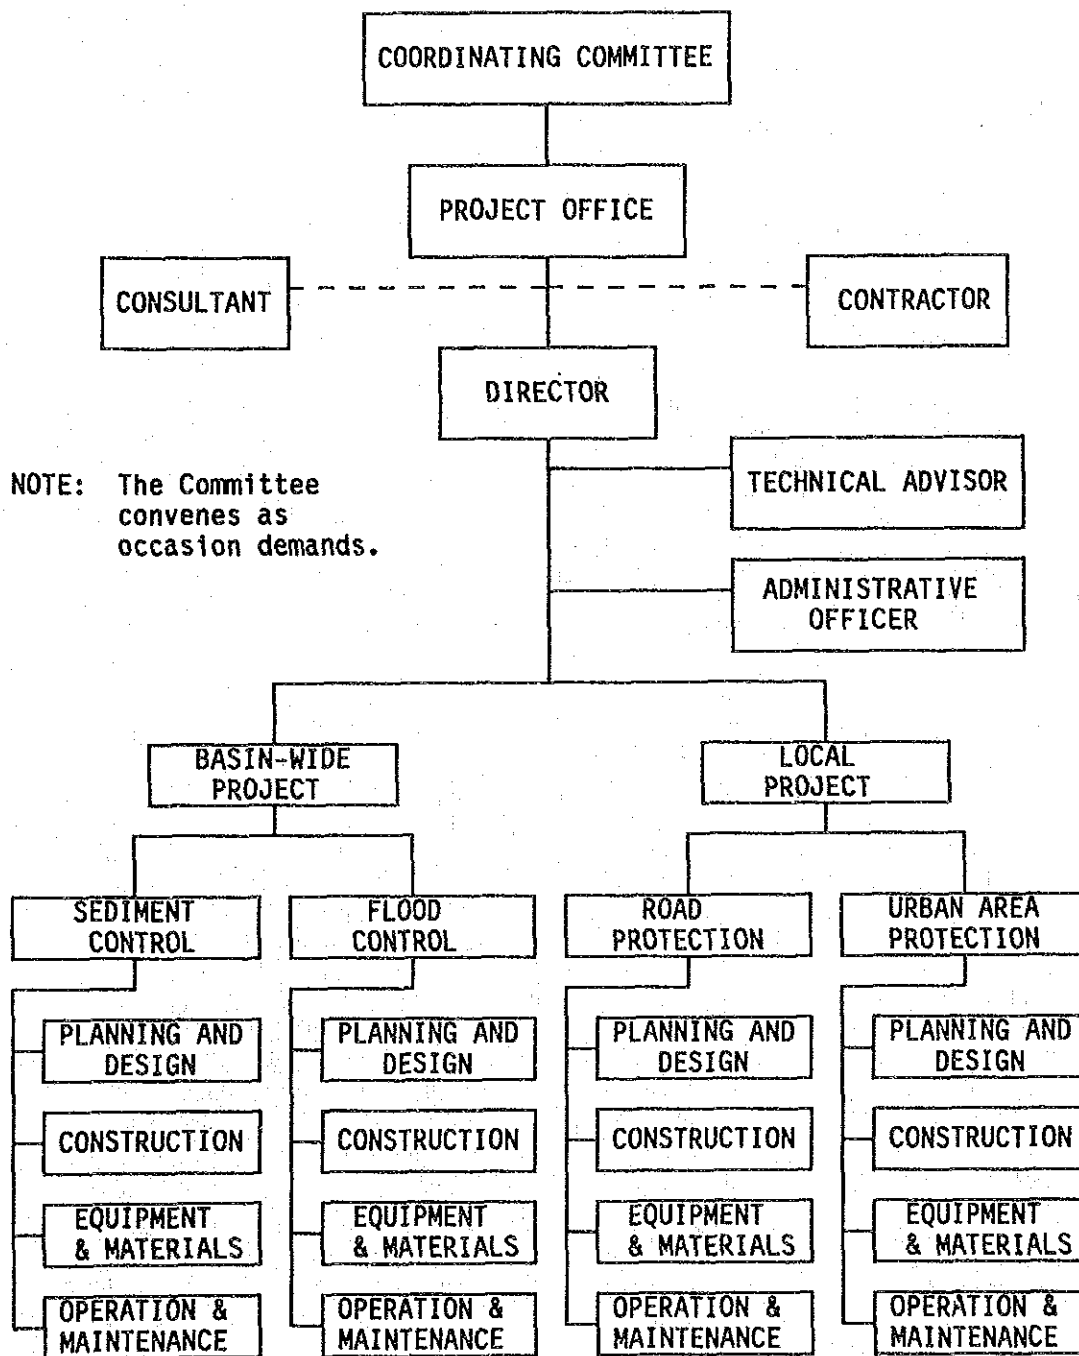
COORDINATING COMMITTEE

PROJECT OFFICE

CONSULTANT

CONTRACTOR

DIRECTOR

NOTE: The Committee convenes as occasion demands.

TECHNICAL ADVISOR

ADMINISTRATIVE OFFICER

BASIN-WIDE PROJECT

LOCAL PROJECT

SEDIMENT CONTROL

PLANNING AND DESIGN

CONSTRUCTION

EQUIPMENT & MATERIALS

OPERATION & MAINTENANCE

FLOOD CONTROL

PLANNING AND DESIGN

CONSTRUCTION

EQUIPMENT & MATERIALS

OPERATION & MAINTENANCE

ROAD PROTECTION

PLANNING AND DESIGN

CONSTRUCTION

EQUIPMENT & MATERIALS

OPERATION & MAINTENANCE

URBAN AREA PROTECTION

PLANNING AND DESIGN

CONSTRUCTION

EQUIPMENT & MATERIALS

OPERATION & MAINTENANCE